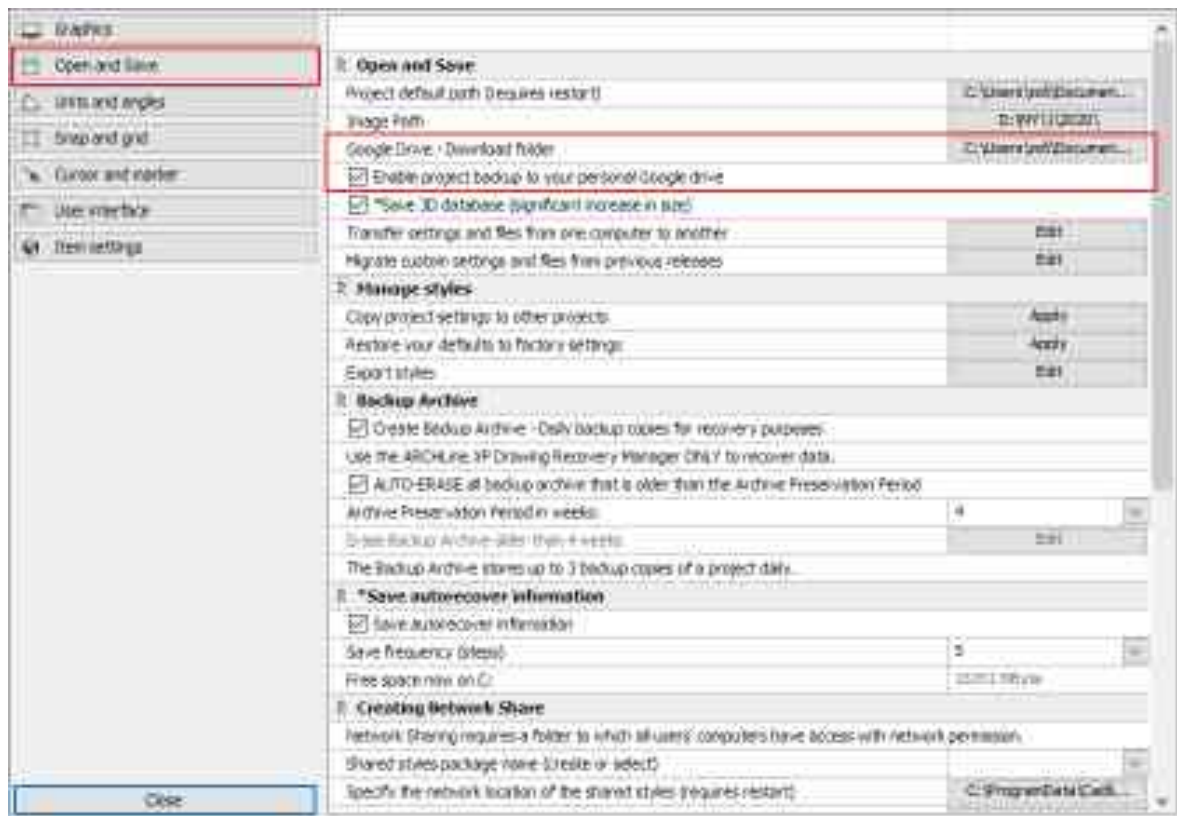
Graphics
Open and Save
Units and angles
Snap and grid
Cursor and marker
User interface
Item settings
Close

Open and Save
Project default path (requires restart) | C:\Users\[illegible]\Documen...
Image Path | D:\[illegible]
Google Drive - Download folder | C:\Users\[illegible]\Documen...
Enable project backup to your personal Google drive
*Save 3D database (significant increase in size)
Transfer settings and files from one computer to another | Edit
Migrate custom settings and files from previous releases | Edit
Manage styles
Copy project settings to other projects | Apply
Restore your defaults to factory settings | Apply
Export styles | Edit
Backup Archive
Create Backup Archive - Daily backup copies for recovery purposes
Use the ARCHLine.XP Drawing Recovery Manager ONLY to recover data.
AUTO-ERASE all backup archive that is older than the Archive Preservation Period
Archive Preservation Period in weeks | 4
Erase Backup Archive older than 4 weeks | Edit
The Backup Archive stores up to 3 backup copies of a project daily.
*Save autorecover information
Save autorecover information
Save frequency (steps) | 5
Free space now on C: | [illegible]
Creating Network Share
Network Sharing requires a folder to which all users' computers have access with network permission.
Shared styles package name (create or select)
Specify the network location of the shared styles (requires restart) | C:\ProgramData\Cadli...